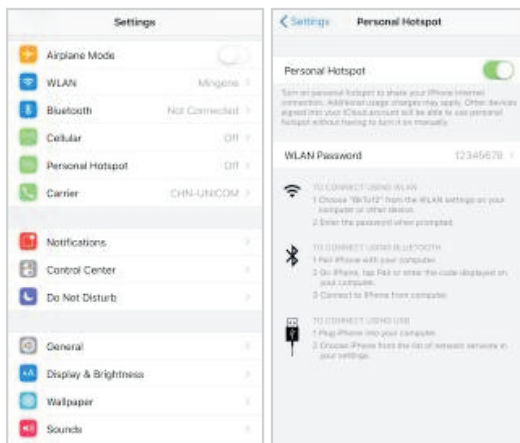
Settings

Airplane Mode

WLAN Mingone

Bluetooth Not Connected

Cellular Off

Personal Hotspot Off

Carrier CHN-UNICOM

Notifications

Control Center

Do Not Disturb

General

Display & Brightness

Wallpaper

Sounds

< Settings Personal Hotspot

Personal Hotspot

Turn on personal hotspot to share your iPhone internet connection. Additional usage charges may apply. Other devices signed into your iCloud account will be able to use personal hotspot without having to turn it on manually.

WLAN Password 12345678

TO CONNECT USING WLAN
1 Choose "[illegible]" from the WLAN settings on your computer or other device.
2 Enter the password when prompted.

TO CONNECT USING BLUETOOTH
1 Pair iPhone with your computer.
2 On iPhone, tap Pair or enter the code displayed on your computer.
3 Connect to iPhone from computer.

TO CONNECT USING USB
1 Plug iPhone into your computer.
2 Choose iPhone from the list of network services in your settings.